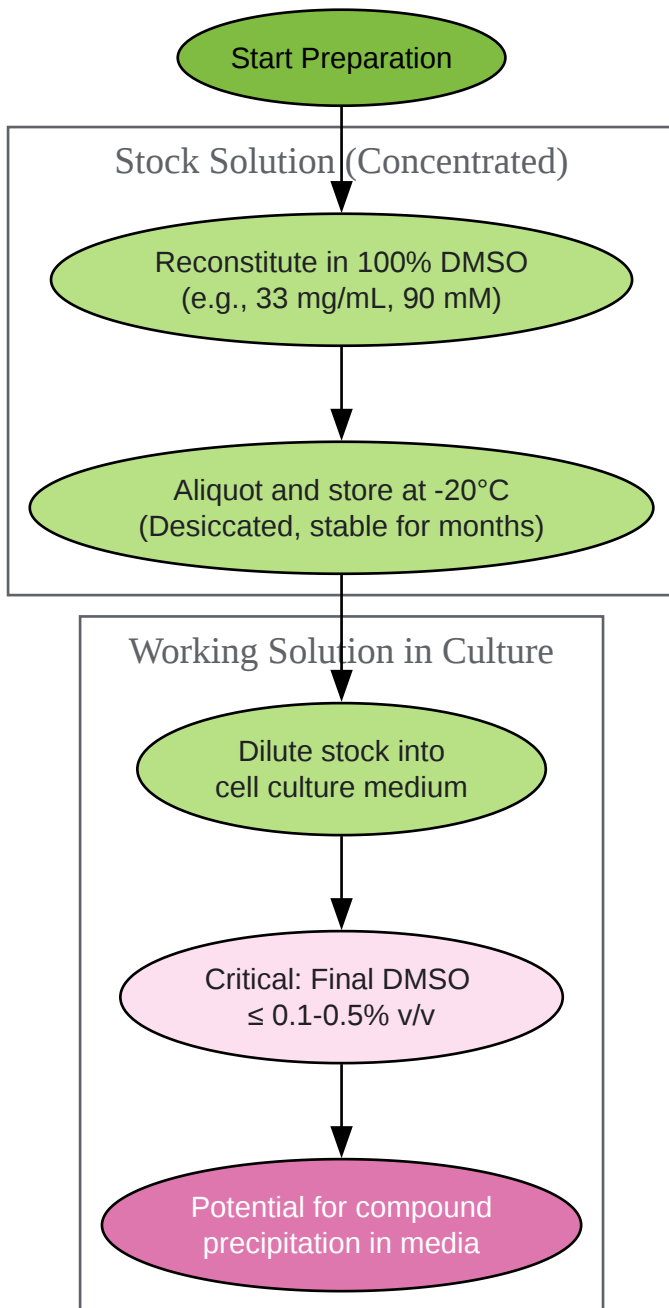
Start Preparation

Stock Solution (Concentrated)

Reconstitute in 100% DMSO
(e.g., 33 mg/mL, 90 mM)

Aliquot and store at -20°C
(Desiccated, stable for months)

Working Solution in Culture

Dilute stock into
cell culture medium

Critical: Final DMSO
≤ 0.1-0.5% v/v

Potential for compound
precipitation in media